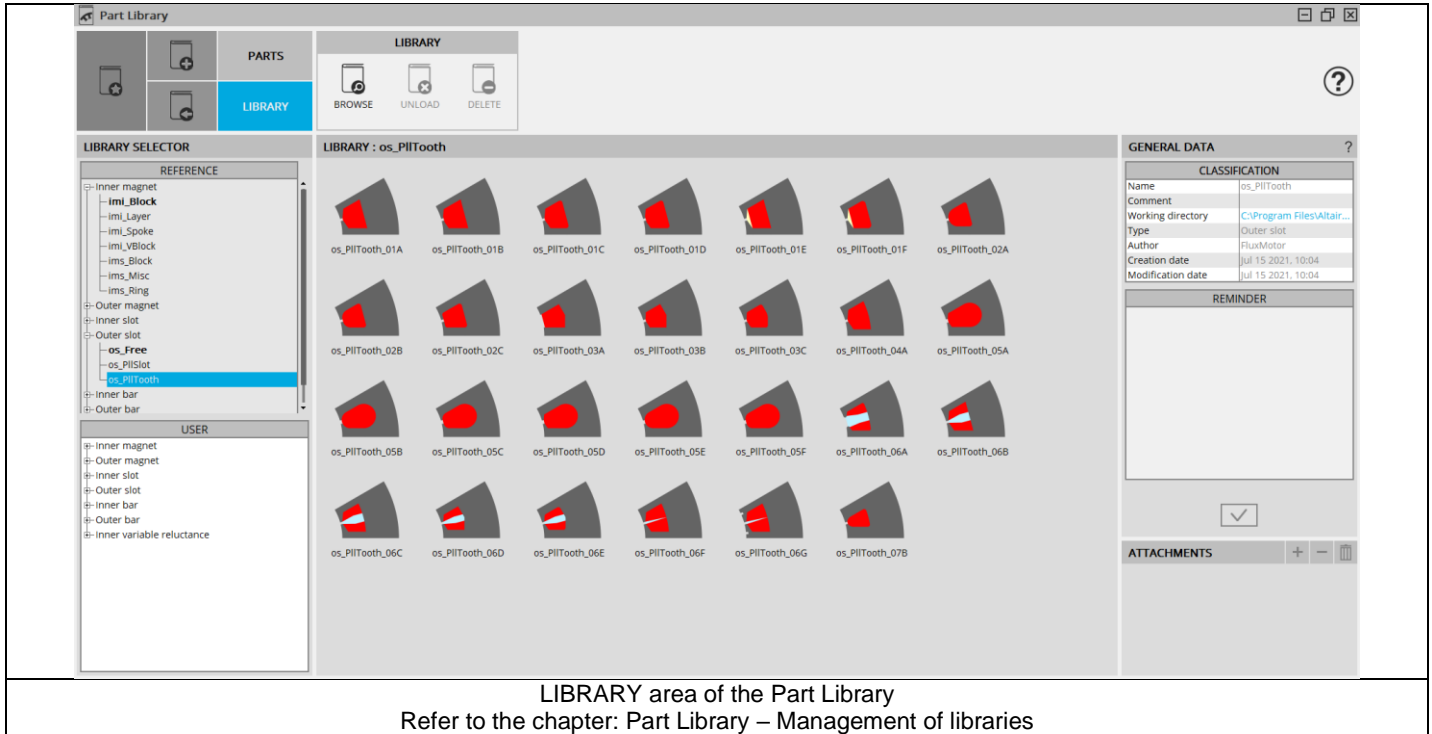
Part Library

PARTS

LIBRARY

LIBRARY

BROWSE UNLOAD DELETE

?

LIBRARY SELECTOR

REFERENCE

Inner magnet
imi_Block
imi_Layer
imi_Spoke
imi_VBlock
ims_Block
ims_Misc
ims_Ring
Outer magnet
Inner slot
Outer slot
os_Free
os_PllSlot
os_PllTooth
Inner bar
Outer bar

USER

Inner magnet
Outer magnet
Inner slot
Outer slot
Inner bar
Outer bar
Inner variable reluctance

LIBRARY : os_PllTooth

os_PllTooth_01A os_PllTooth_01B os_PllTooth_01C os_PllTooth_01D os_PllTooth_01E os_PllTooth_01F os_PllTooth_02A

os_PllTooth_02B os_PllTooth_02C os_PllTooth_03A os_PllTooth_03B os_PllTooth_03C os_PllTooth_04A os_PllTooth_05A

os_PllTooth_05B os_PllTooth_05C os_PllTooth_05D os_PllTooth_05E os_PllTooth_05F os_PllTooth_06A os_PllTooth_06B

os_PllTooth_06C os_PllTooth_06D os_PllTooth_06E os_PllTooth_06F os_PllTooth_06G os_PllTooth_07B

GENERAL DATA ?

CLASSIFICATION

| Name | os_PllTooth |
|---|---|
| Comment | |
| Working directory | C:\Program Files\Altair... |
| Type | Outer slot |
| Author | FluxMotor |
| Creation date | Jul 15 2021, 10:04 |
| Modification date | Jul 15 2021, 10:04 |

REMINDER

ATTACHMENTS

LIBRARY area of the Part Library
Refer to the chapter: Part Library – Management of libraries